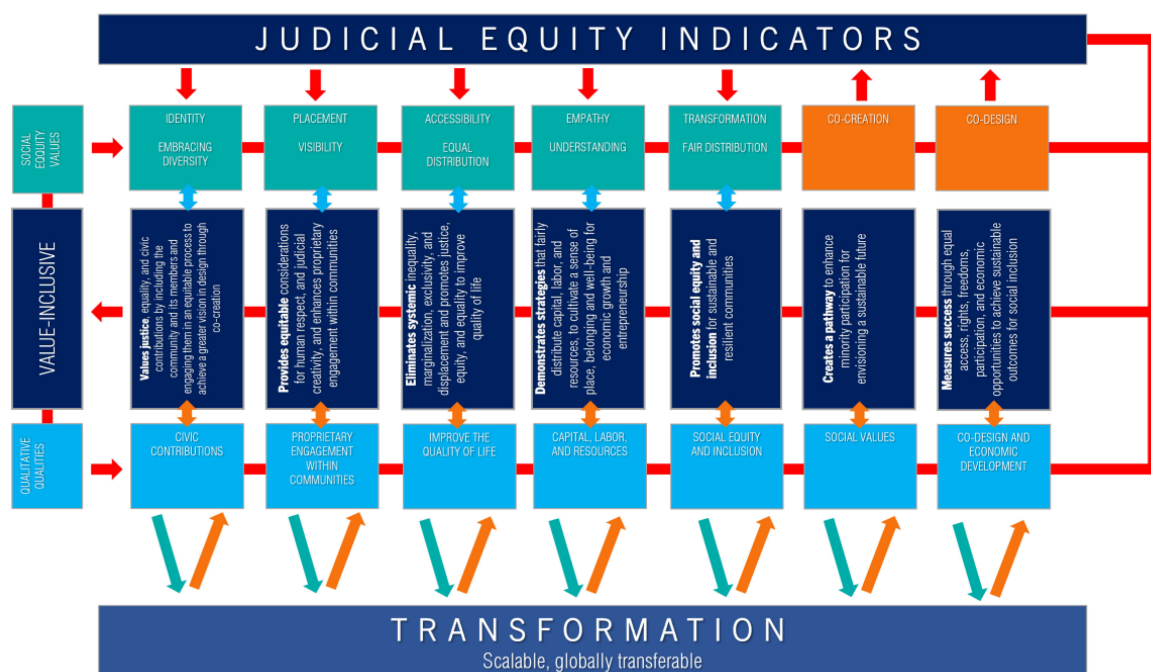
JUDICIAL EQUITY INDICATORS

SOCIAL EQUITY VALUES

IDENTITY

EMBRACING DIVERSITY

PLACEMENT

VISIBILITY

ACCESSIBILITY

EQUAL DISTRIBUTION

EMPATHY

UNDERSTANDING

TRANSFORMATION

FAIR DISTRIBUTION

CO-CREATION

CO-DESIGN

VALUE-INCLUSIVE

Values justice, equality, and civic contributions by including the community and its members and engaging them in an equitable process to achieve a greater vision in design through co-creation

Provides equitable considerations for human respect, and judicial creativity, and enhances proprietary engagement within communities

Eliminates systemic inequality, marginalization, exclusivity, and displacement and promotes justice, equity, and equality to improve quality of life

Demonstrates strategies that fairly distribute capital, labor, and resources, to cultivate a sense of place, belonging and well-being for economic growth and entrepreneurship

Promotes social equity and inclusion for sustainable and resilient communities

Creates a pathway to enhance minority participation for envisioning a sustainable future

Measures success through equal access, rights, freedoms, participation, and economic opportunities to achieve sustainable outcomes for social inclusion

QUALITATIVE QUALITIES

CIVIC CONTRIBUTIONS

PROPRIETARY ENGAGEMENT WITHIN COMMUNITIES

IMPROVE THE QUALITY OF LIFE

CAPITAL, LABOR, AND RESOURCES

SOCIAL EQUITY AND INCLUSION

SOCIAL VALUES

CO-DESIGN AND ECONOMIC DEVELOPMENT

TRANSFORMATION

Scalable, globally transferable